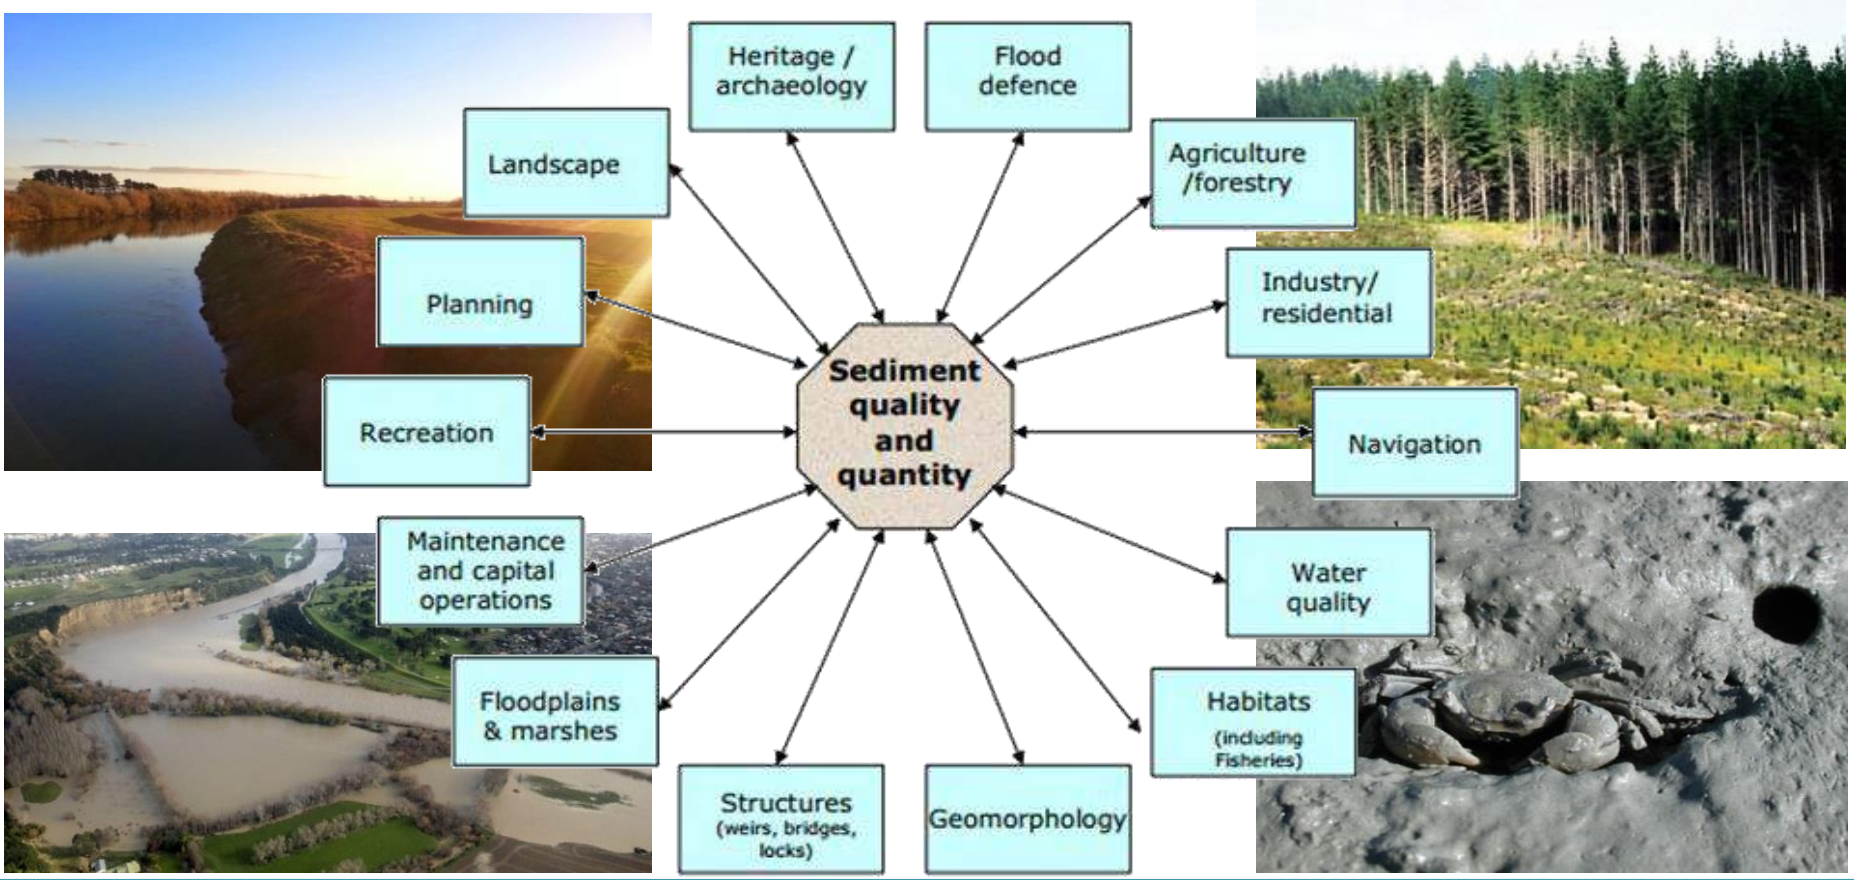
Heritage / archaeology

Flood defence

Landscape

Agriculture /forestry

Planning

Industry/ residential

Sediment quality and quantity

Recreation

Navigation

Maintenance and capital operations

Water quality

Floodplains & marshes

Habitats (including Fisheries)

Structures (weirs, bridges, locks)

Geomorphology